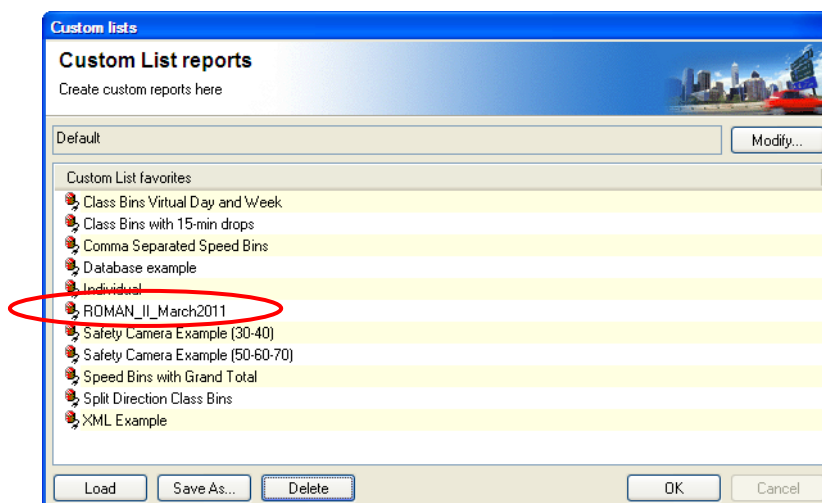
Custom lists

Custom List reports

Create custom reports here

Default

Modify...

Custom List favorites

Class Bins Virtual Day and Week

Class Bins with 15-min drops

Comma Separated Speed Bins

Database example

Individual

ROMAN_II_March2011

Safety Camera Example (30-40)

Safety Camera Example (50-60-70)

Speed Bins with Grand Total

Split Direction Class Bins

XML Example

Load

Save As...

Delete

OK

Cancel